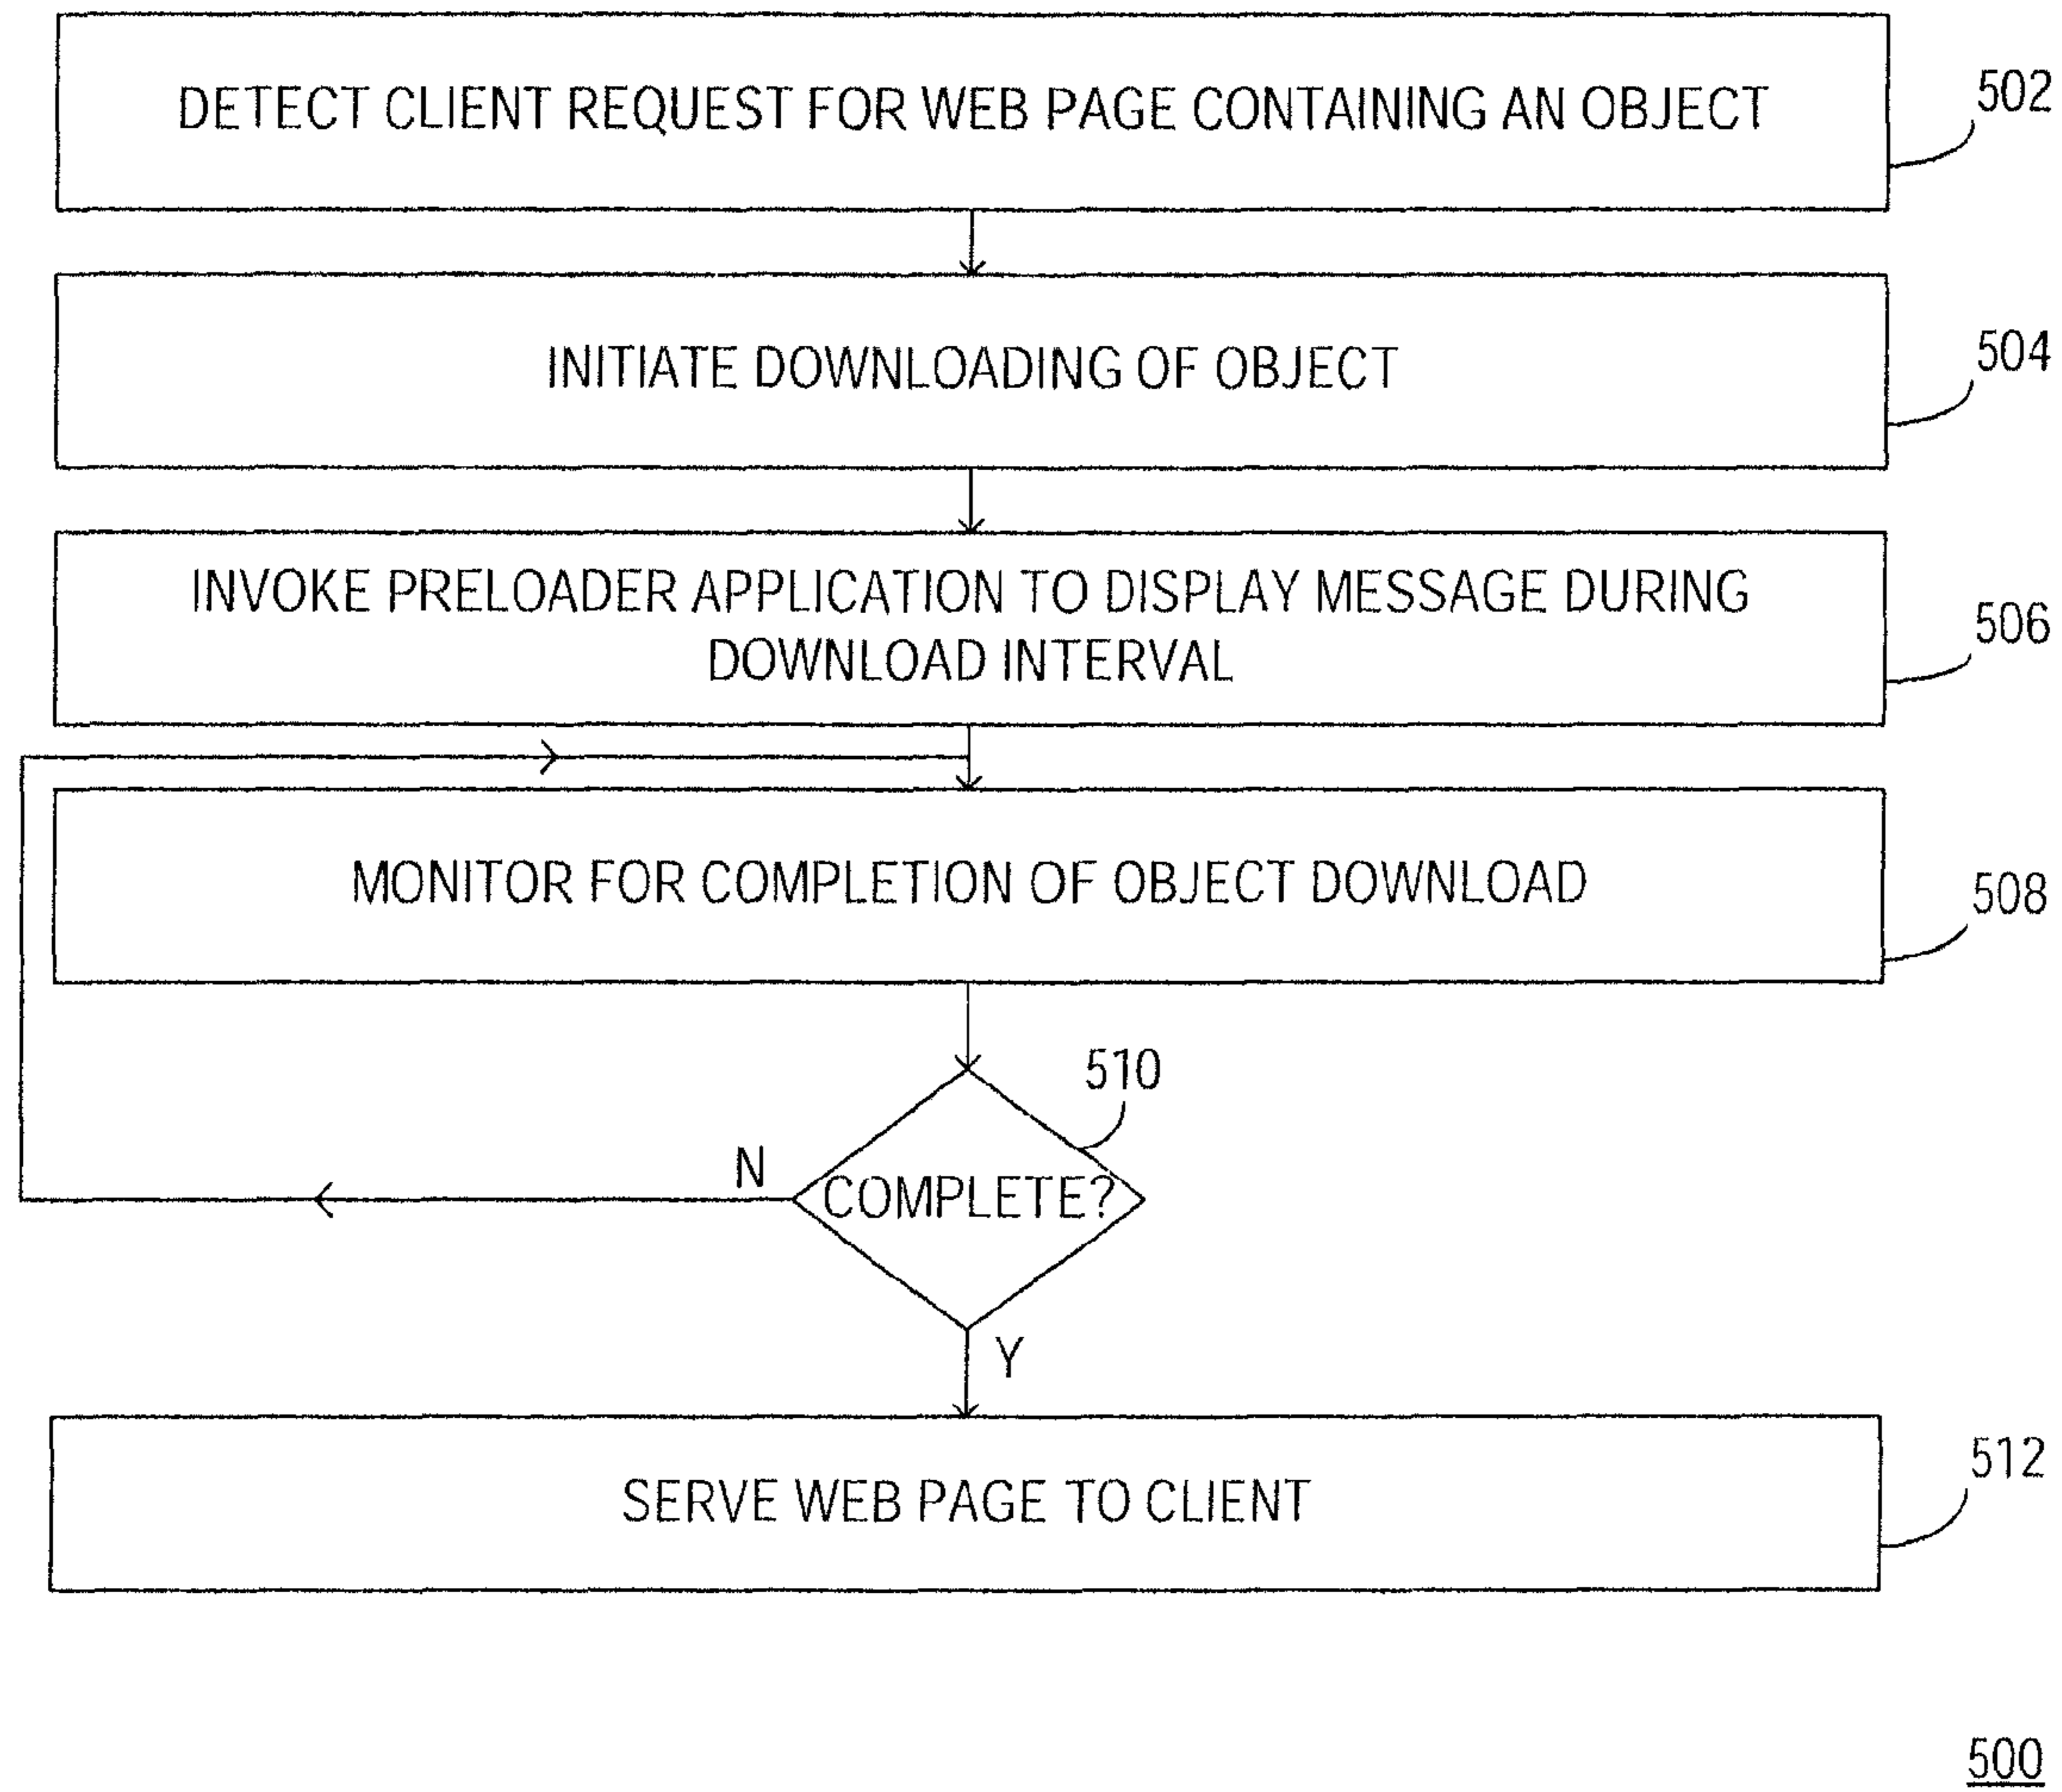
DETECT CLIENT REQUEST FOR WEB PAGE CONTAINING AN OBJECT

502

INITIATE DOWNLOADING OF OBJECT

504

INVOKE PRELOADER APPLICATION TO DISPLAY MESSAGE DURING DOWNLOAD INTERVAL

506

MONITOR FOR COMPLETION OF OBJECT DOWNLOAD

508

510

N

COMPLETE?

Y

SERVE WEB PAGE TO CLIENT

512

500